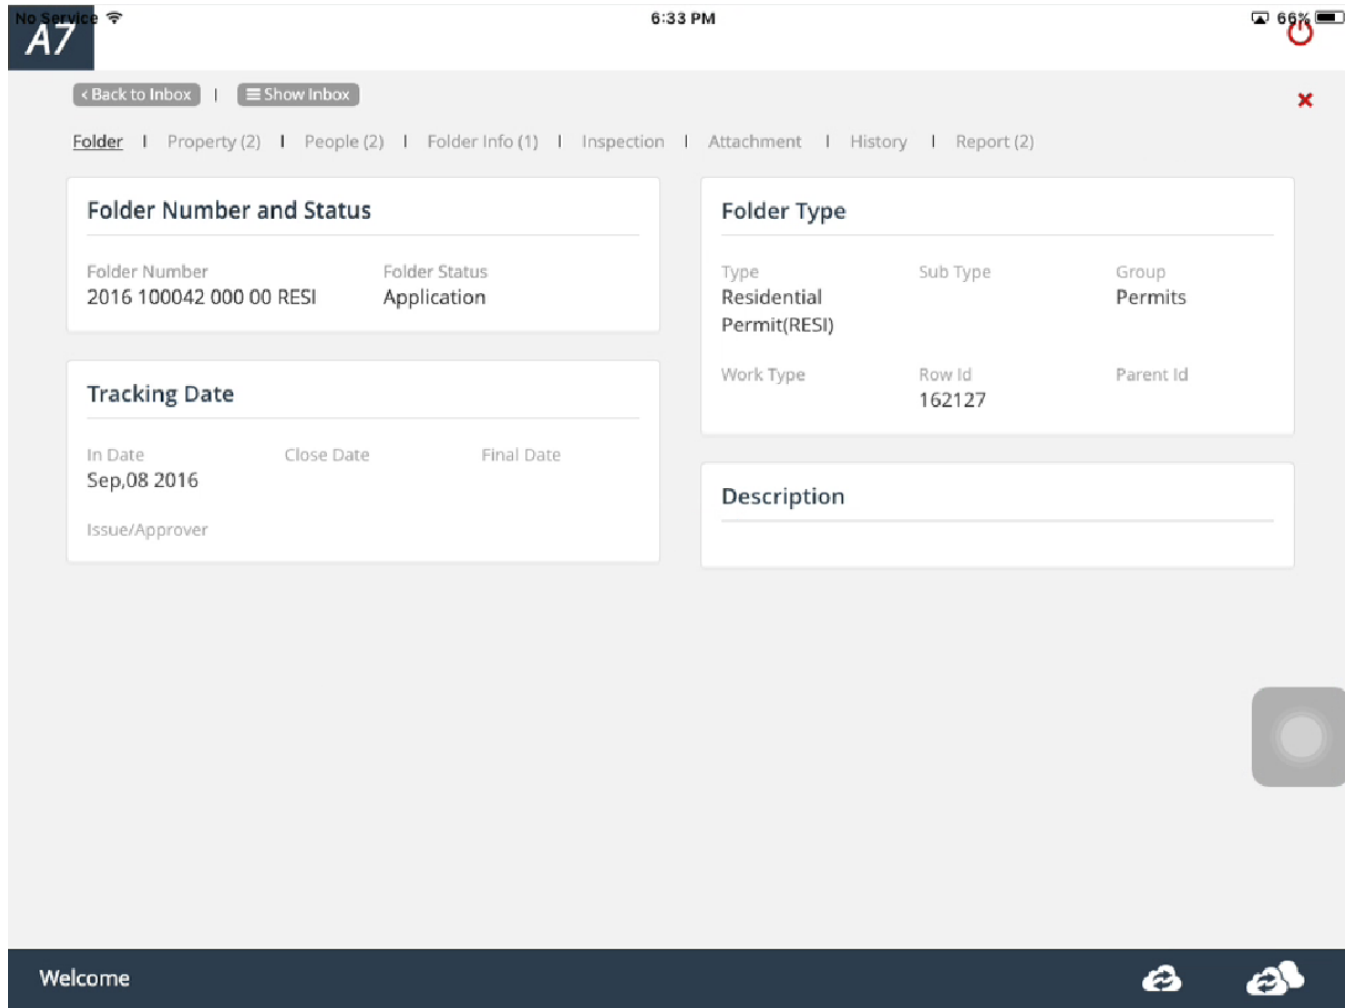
No Service
A7
6:33 PM
66%

‹ Back to Inbox | ☰ Show Inbox
✖

Folder | Property (2) | People (2) | Folder Info (1) | Inspection | Attachment | History | Report (2)

Folder Number and Status

Folder Number
2016 100042 000 00 RESI

Folder Status
Application

Tracking Date

In Date
Sep,08 2016

Close Date

Final Date

Issue/Approver

Folder Type

Type
Residential Permit(RESI)

Sub Type

Group
Permits

Work Type

Row Id
162127

Parent Id

Description

Welcome